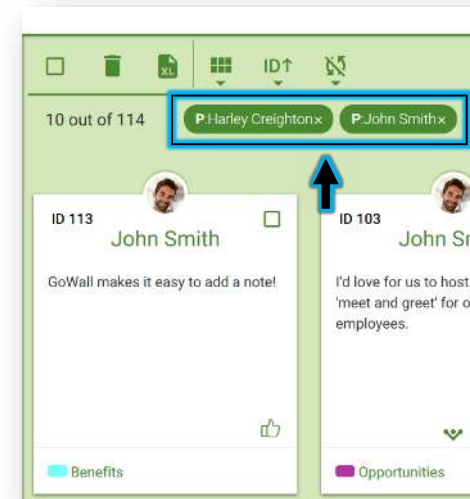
XL

ID↑

10 out of 114

P:Harley Creighton×

P:John Smith×

ID 113

John Smith

GoWall makes it easy to add a note!

Benefits

ID 103

John Sm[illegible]

I'd love for us to host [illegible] 'meet and greet' for o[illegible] employees.

Opportunities